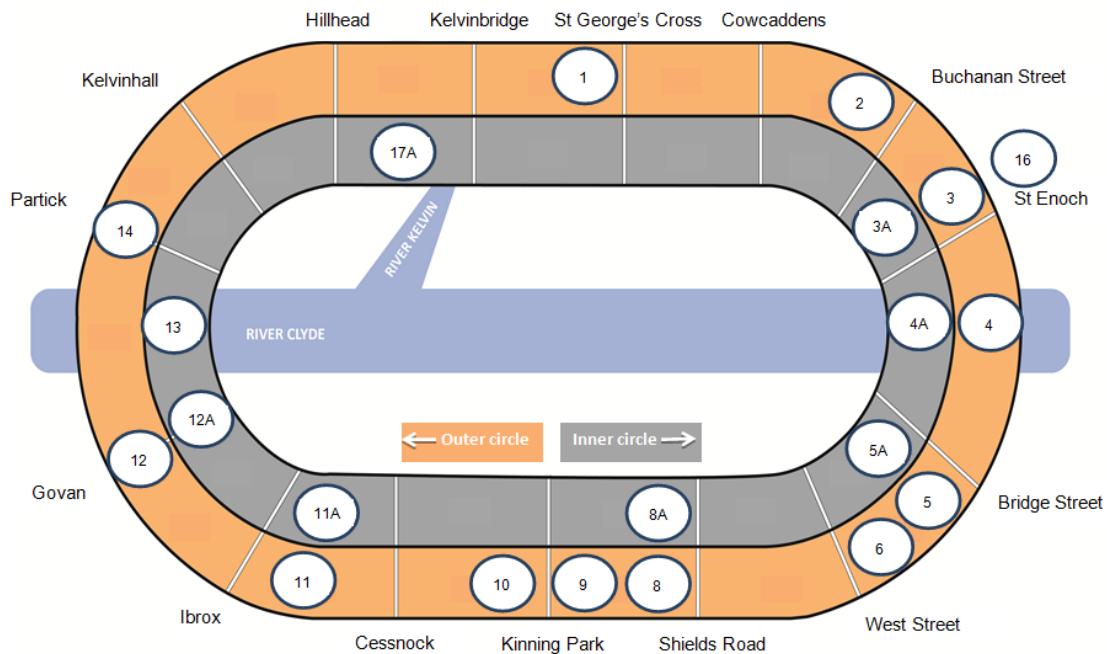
Hillhead
Kelvinbridge
St George's Cross
Cowcaddens
Kelvinhall
Buchanan Street
1
2
16
17A
St Enoch
3
Partick
14
3A
RIVER KELVIN
13
RIVER CLYDE
4A
4
12A
12
Outer circle
Inner circle
5A
Govan
5
Bridge Street
11A
8A
6
11
10
9
8
Ibrox
West Street
Cessnock
Kinning Park
Shields Road